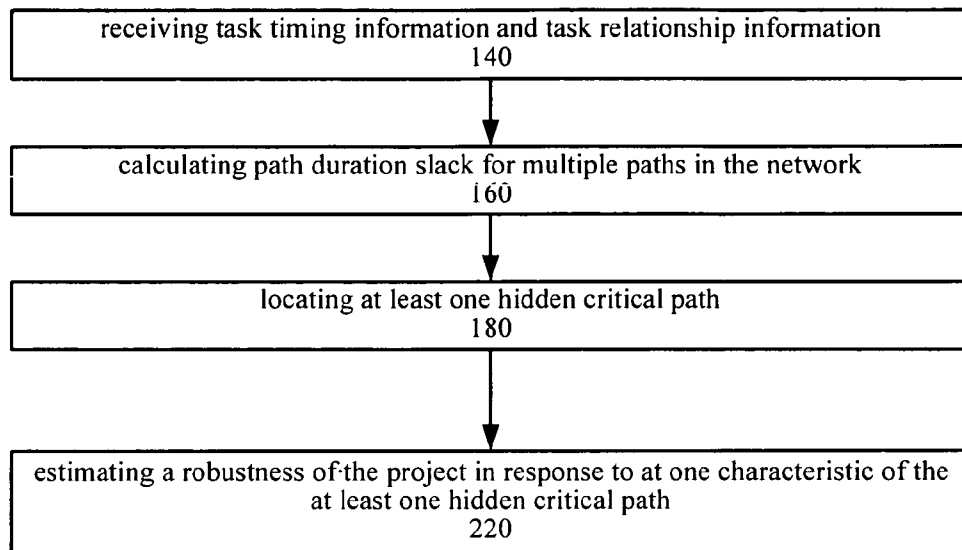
receiving task timing information and task relationship information
140

calculating path duration slack for multiple paths in the network
160

locating at least one hidden critical path
180

estimating a robustness of the project in response to at one characteristic of the at least one hidden critical path
220